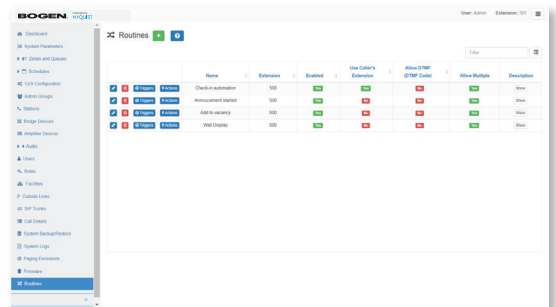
BOGEN NYQUIST

User: Admin Extension: 501

Dashboard
System Parameters
Zones and Queues
Schedules
Co/k Configuration
Admin Groups
Stations
Bridge Devices
Amplifier Devices
Audio
Users
Roles
Facilities
Outside Lines
SIP Trunks
Call Details
System Backup/Restore
System Logs
Paging Exclusions
Firmware
Routines

Routines + ?

Filter

| | Name | Extension | Enabled | Use Caller's Extension | Allow DTMF (DTMF Code) | Allow Multiple | Description |
|---|---|---|---|---|---|---|---|
| Triggers Actions | Check-in automation | 500 | Yes | Yes | No | Yes | Show |
| Triggers Actions | Announcement started | 500 | Yes | No | No | Yes | Show |
| Triggers Actions | Add to vacancy | 500 | Yes | No | No | Yes | Show |
| Triggers Actions | Wall Display | 500 | Yes | No | No | Yes | Show |